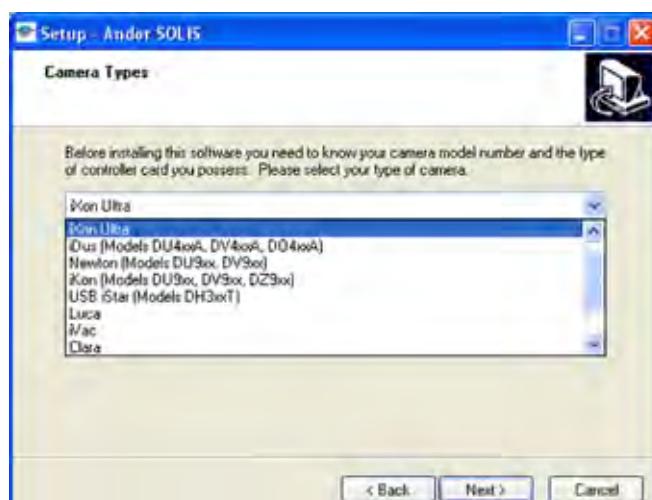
Setup - Andor SOLIS

Camera Types

Before installing this software you need to know your camera model number and the type of controller card you possess. Please select your type of camera.

iKon Ultra

iKon Ultra
iDus (Models DU4xxA, DV4xxA, DO4xxA)
Newton (Models DU9xx, DV9xx)
iKon (Models DU9xx, DV9xx, DZ9xx)
USB iStar (Models DH3xxT)
Luca
iVac
Clara

< Back   Next >   Cancel